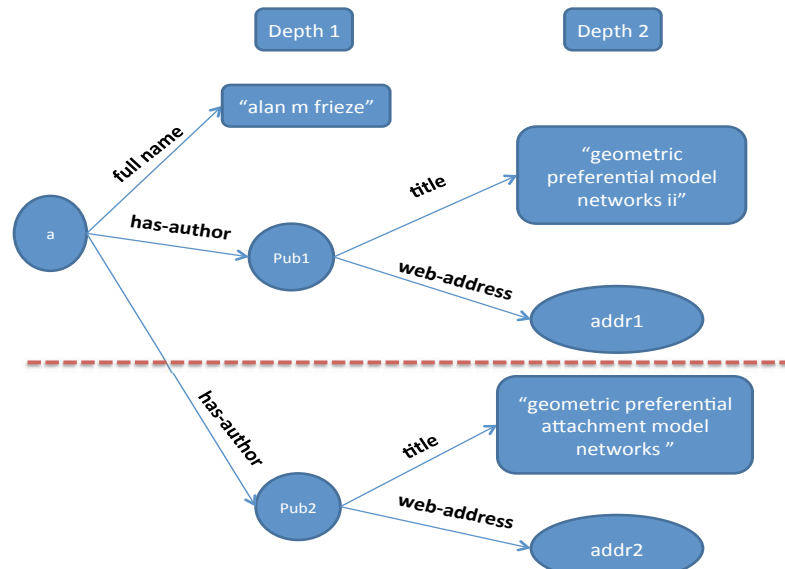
Depth 1

Depth 2

"alan m frieze"

full name

"geometric preferential model networks ii"

title

a

has-author

Pub1

web-address

addr1

has-author

"geometric preferential attachment model networks "

title

Pub2

web-address

addr2